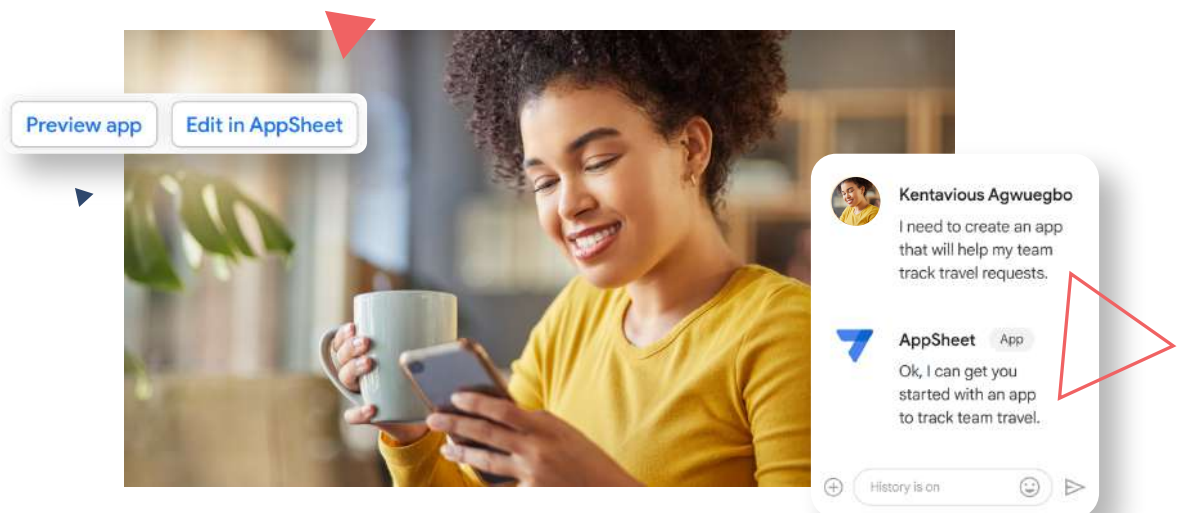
Preview app
Edit in AppSheet

Kentavious Agwuegbo
I need to create an app that will help my team track travel requests.

AppSheet App
Ok, I can get you started with an app to track team travel.

History is on